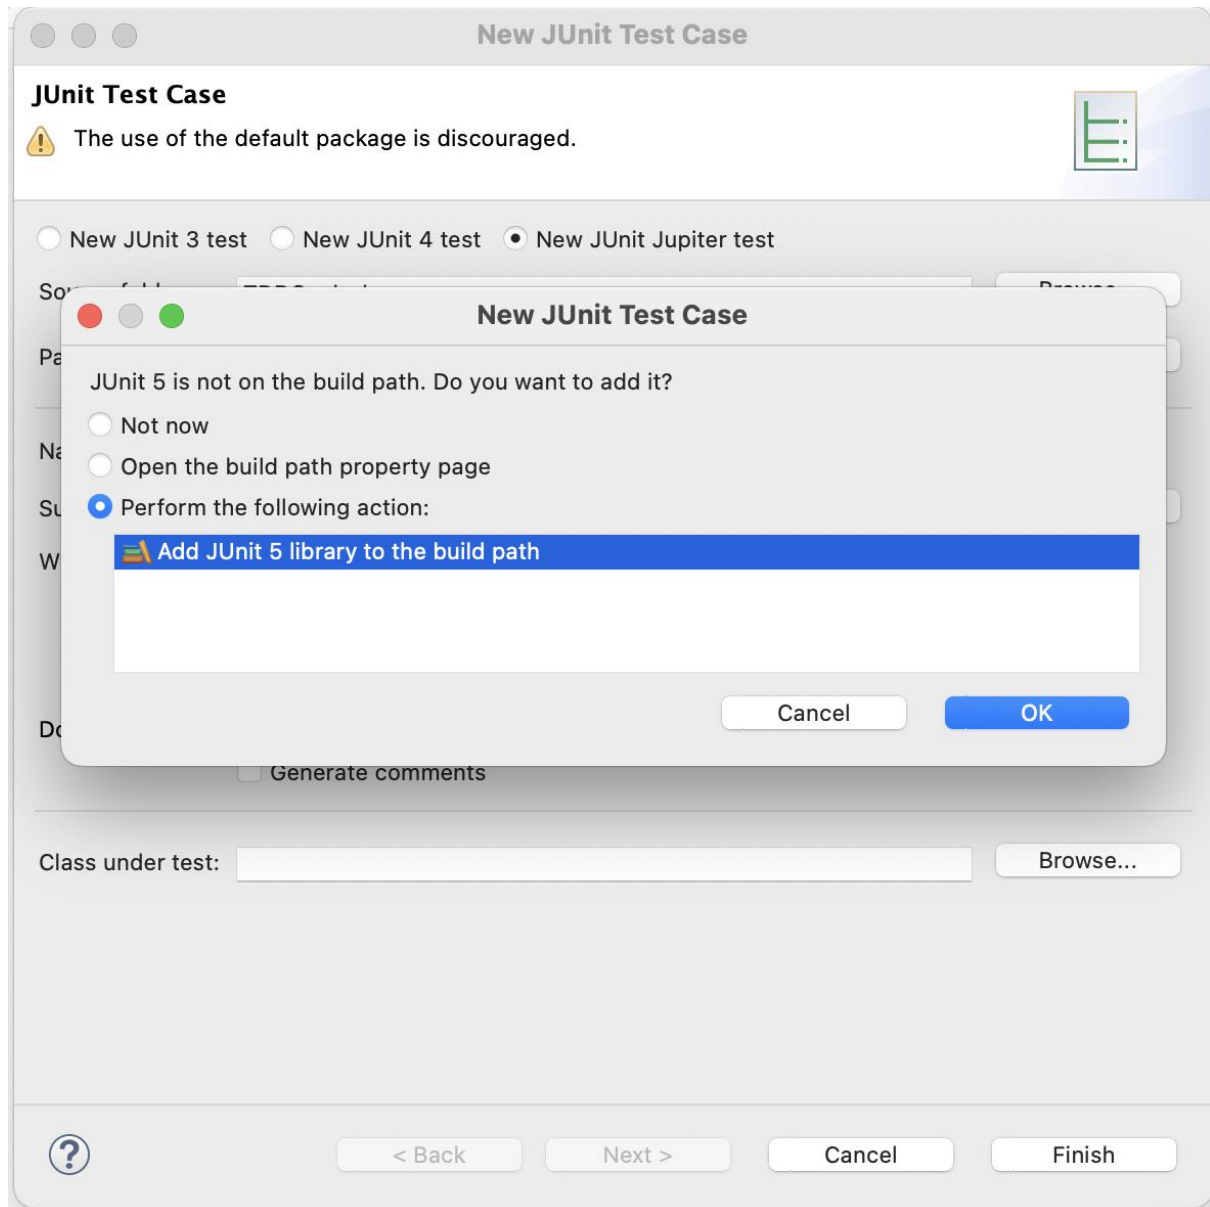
New JUnit Test Case

JUnit Test Case

The use of the default package is discouraged.

New JUnit 3 test New JUnit 4 test New JUnit Jupiter test

So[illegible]

Pa

Na

Su

W

Do

New JUnit Test Case

JUnit 5 is not on the build path. Do you want to add it?

Not now

Open the build path property page

Perform the following action:

Add JUnit 5 library to the build path

Cancel OK

Generate comments

Class under test: Browse...

?

< Back Next > Cancel Finish